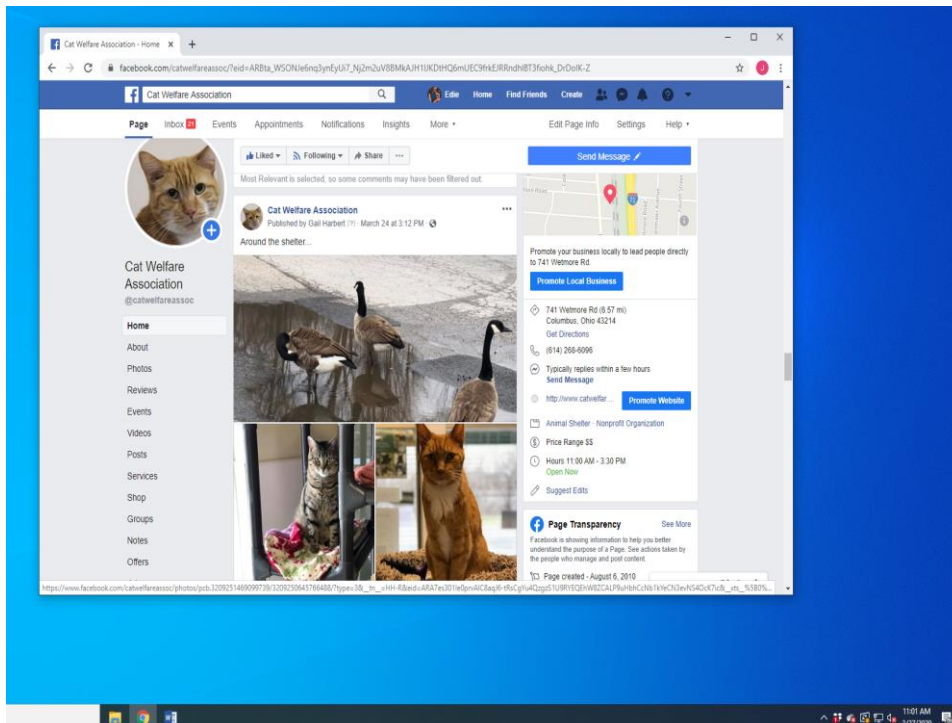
Cat Welfare Association - Home ×  +

facebook.com/catwelfareassoc/?eid=ARBta_WSONJe6nq3ynEyUi7_Nj2m2uV8BMkAJH1UKDtHQ6mUEC9frkERRndhBT3fiohk_DrDolK-Z

Cat Welfare Association

Edie  Home  Find Friends  Create

Page  Inbox 21  Events  Appointments  Notifications  Insights  More ▾  Edit Page Info  Settings  Help ▾

Cat Welfare Association
@catwelfareassoc

Home
About
Photos
Reviews
Events
Videos
Posts
Services
Shop
Groups
Notes
Offers

Liked ▾  Following ▾  Share  ···

Most Relevant is selected, so some comments may have been filtered out.

Cat Welfare Association
Published by Gail Harbert [?] · March 24 at 3:12 PM ·
Around the shelter...

Send Message

Promote your business locally to lead people directly to 741 Wetmore Rd.

Promote Local Business

741 Wetmore Rd (6.57 mi)
Columbus, Ohio 43214
Get Directions

(614) 268-6096

Typically replies within a few hours
Send Message

http://www.catwelfar...  Promote Website

Animal Shelter · Nonprofit Organization

Price Range $$

Hours 11:00 AM - 3:30 PM
Open Now

Suggest Edits

Page Transparency  See More

Facebook is showing information to help you better understand the purpose of a Page. See actions taken by the people who manage and post content.

Page created - August 6, 2010

https://www.facebook.com/catwelfareassoc/photos/pcb.3209251469099738/3209250643766488/?type=3&__tn__=HH-R&eid=ARA7es301le0pnAIC8aqI8-tRsCgYu4QzgzS1U9RYEQEhW8ZCALP9uHbhCcNb1kYeCN3evNS4OcK7ic&__xts__%5B0%...

11:01 AM
3/27/2020